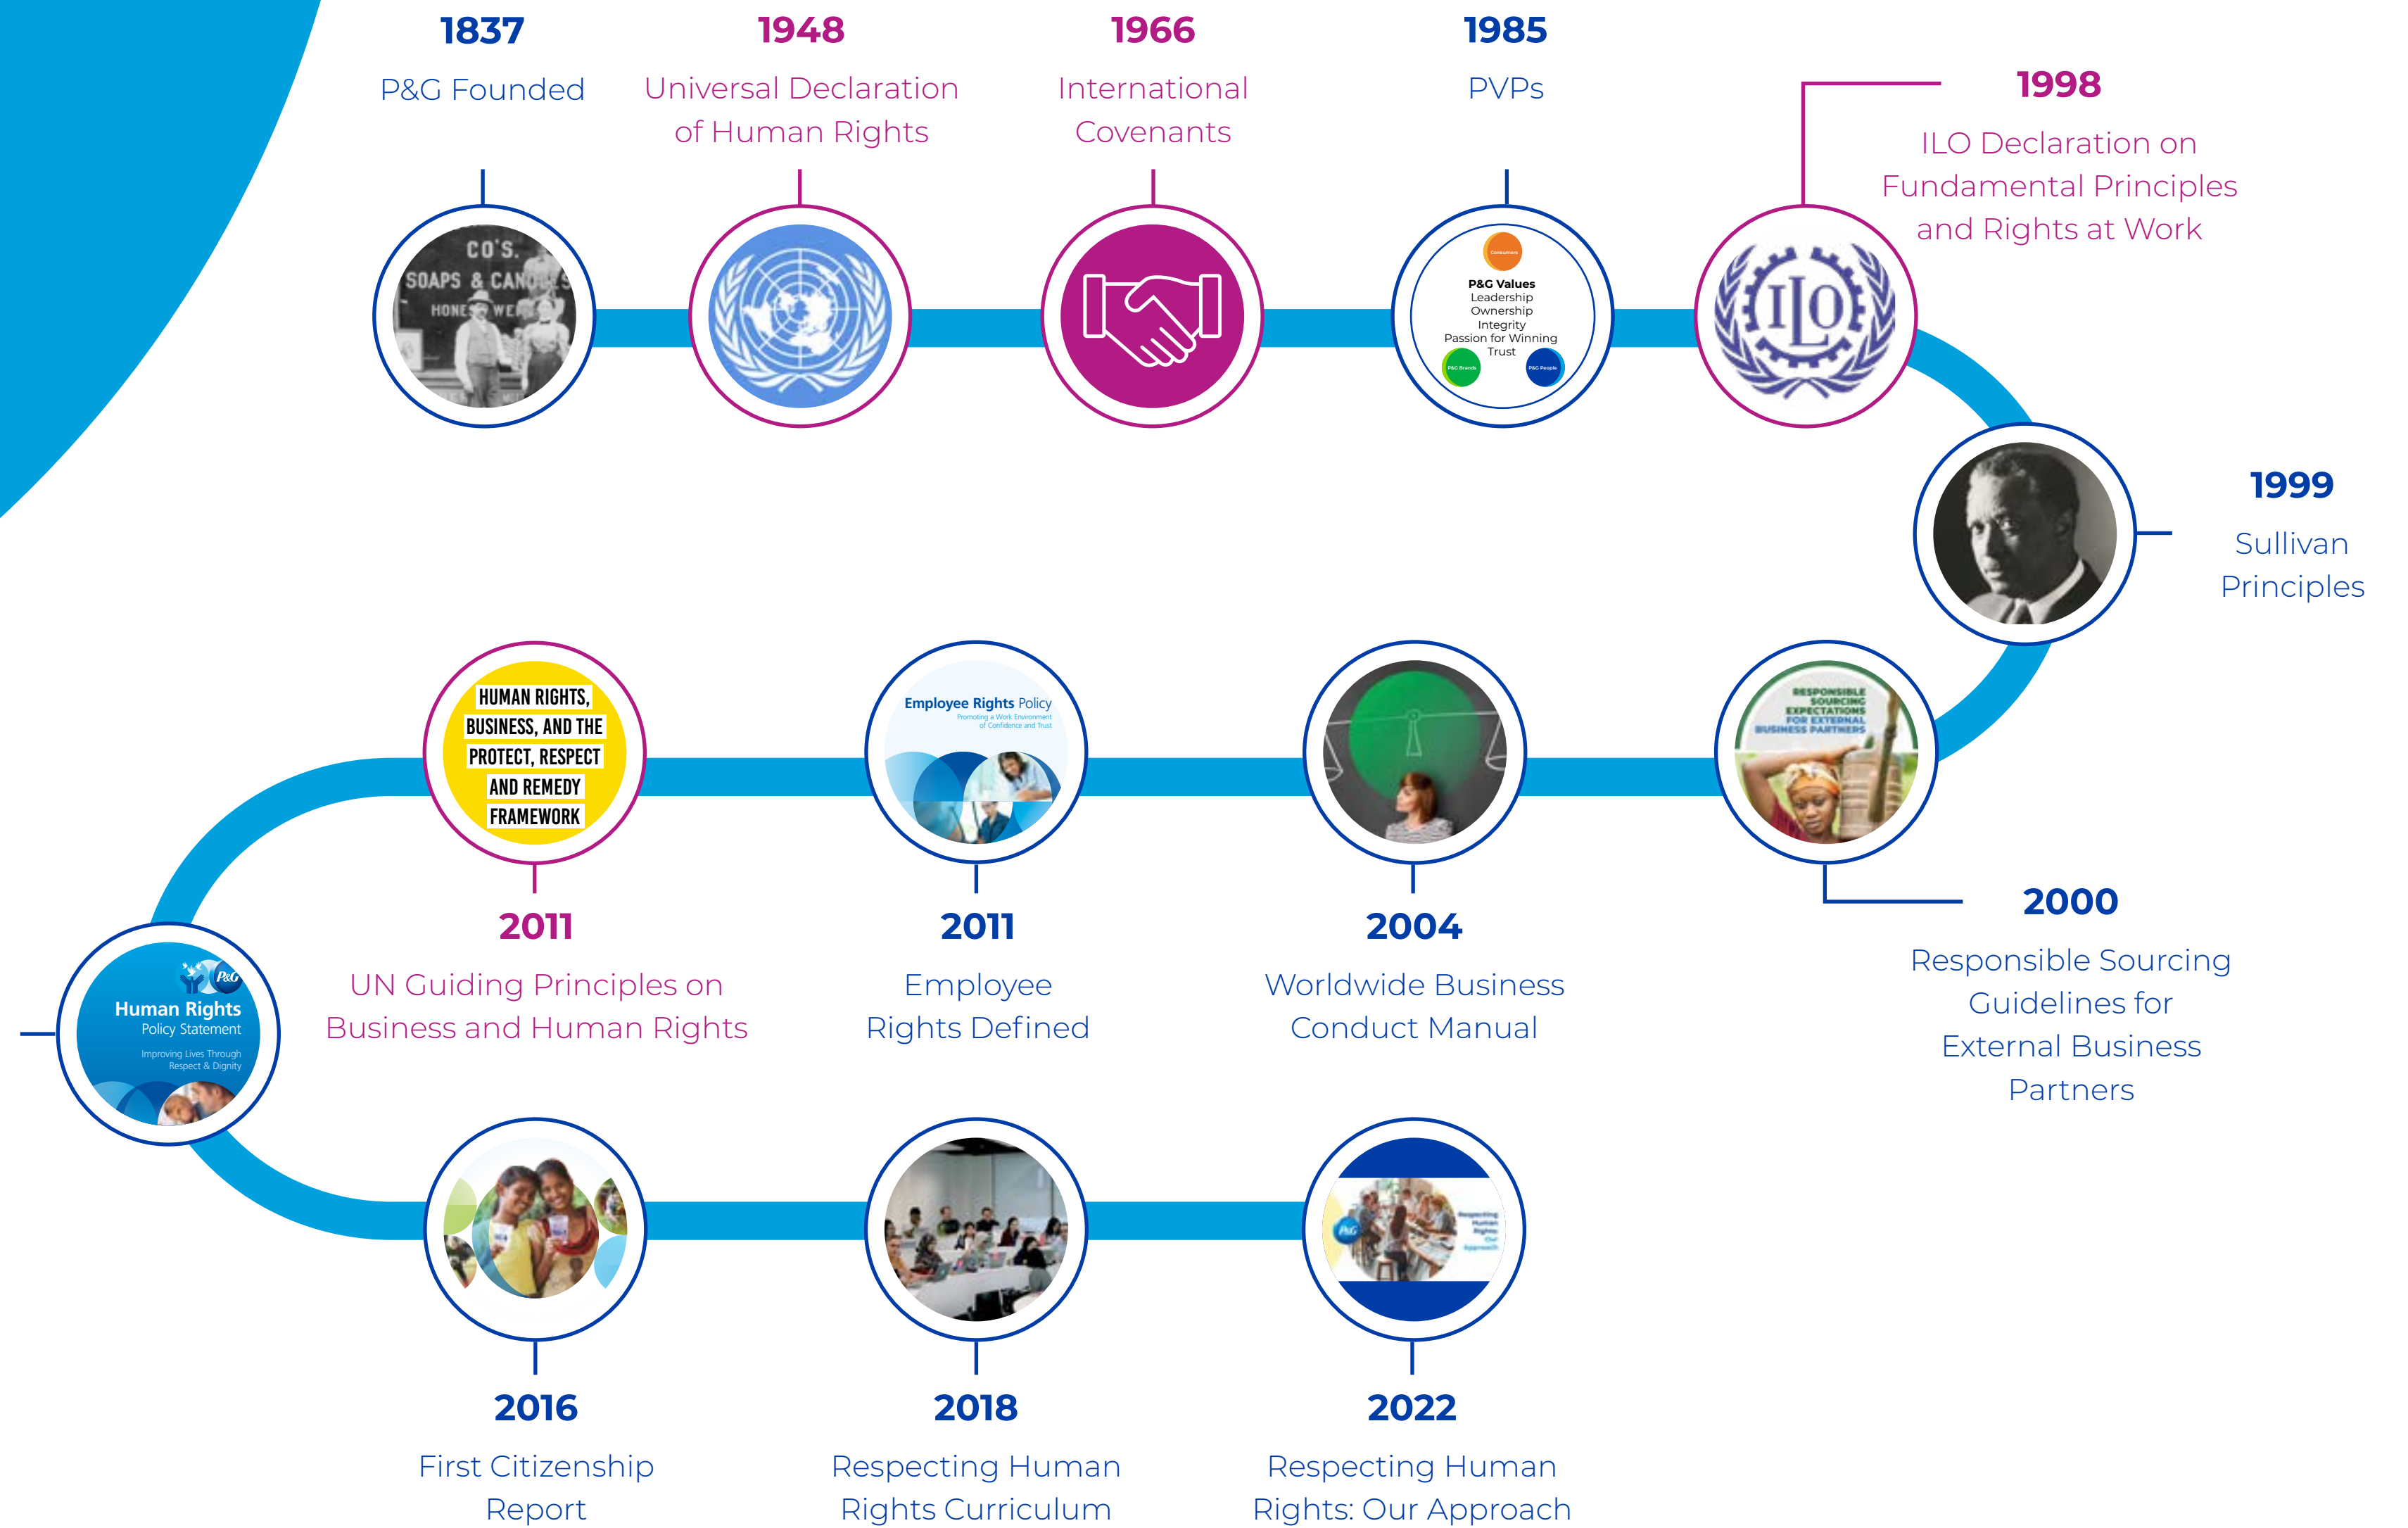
1837
P&G Founded

CO'S.
SOAPS & CANDLES

1948
Universal Declaration of Human Rights

1966
International Covenants

1985
PVPs

P&G Values
Leadership
Ownership
Integrity
Passion for Winning
Trust

1998
ILO Declaration on Fundamental Principles and Rights at Work

ILO

1999
Sullivan Principles

2000
Responsible Sourcing Guidelines for External Business Partners

RESPONSIBLE SOURCING EXPECTATIONS FOR EXTERNAL BUSINESS PARTNERS

2004
Worldwide Business Conduct Manual

2011
Employee Rights Defined

Employee Rights Policy

2011
UN Guiding Principles on Business and Human Rights

HUMAN RIGHTS, BUSINESS, AND THE PROTECT, RESPECT AND REMEDY FRAMEWORK

P&G
Human Rights
Policy Statement
Improving Lives Through Respect & Dignity

2016
First Citizenship Report

2018
Respecting Human Rights Curriculum

2022
Respecting Human Rights: Our Approach